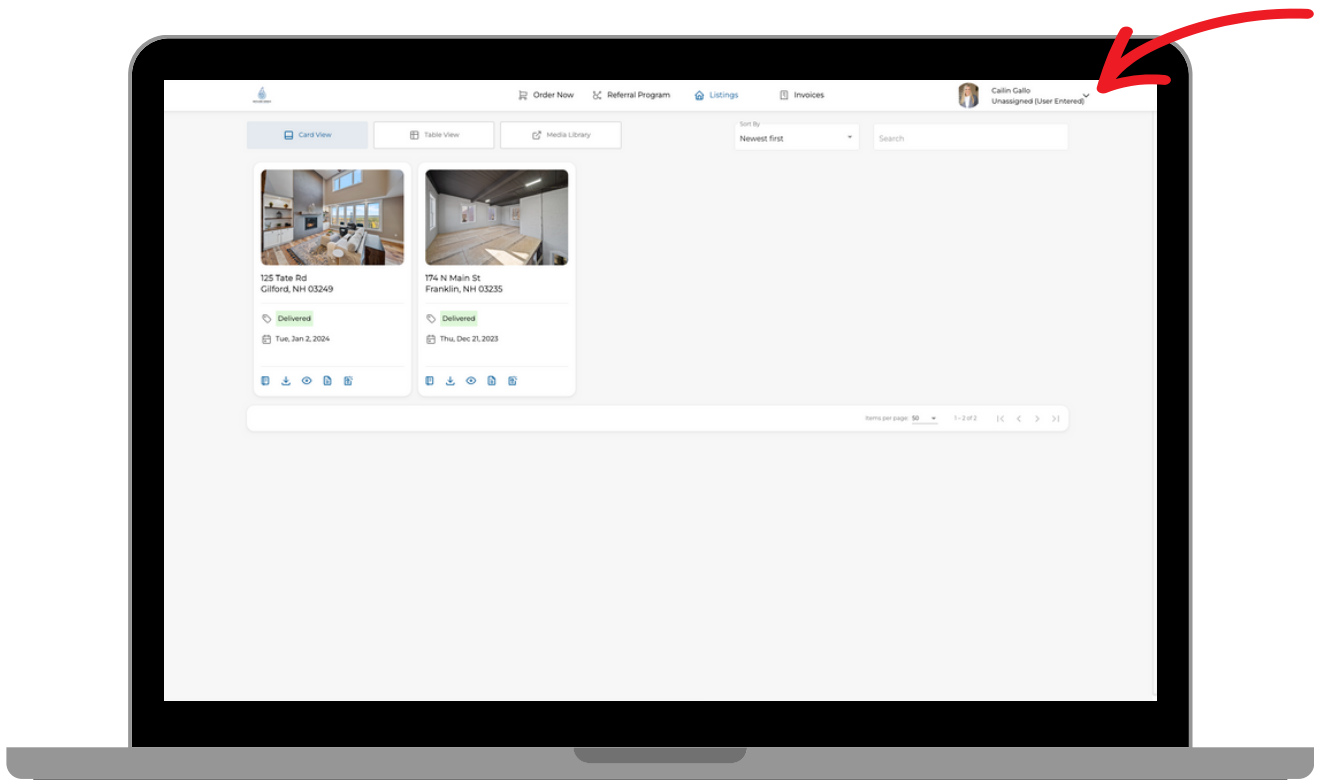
Order Now
Referral Program
Listings
Invoices
Cailin Gallo
Unassigned (User Entered)

Card View
Table View
Media Library
Sort By
Newest first
Search

125 Tate Rd
Gilford, NH 03249
Delivered
Tue, Jan 2, 2024

174 N Main St
Franklin, NH 03235
Delivered
Thu, Dec 21, 2023

Items per page: 50
1 – 2 of 2